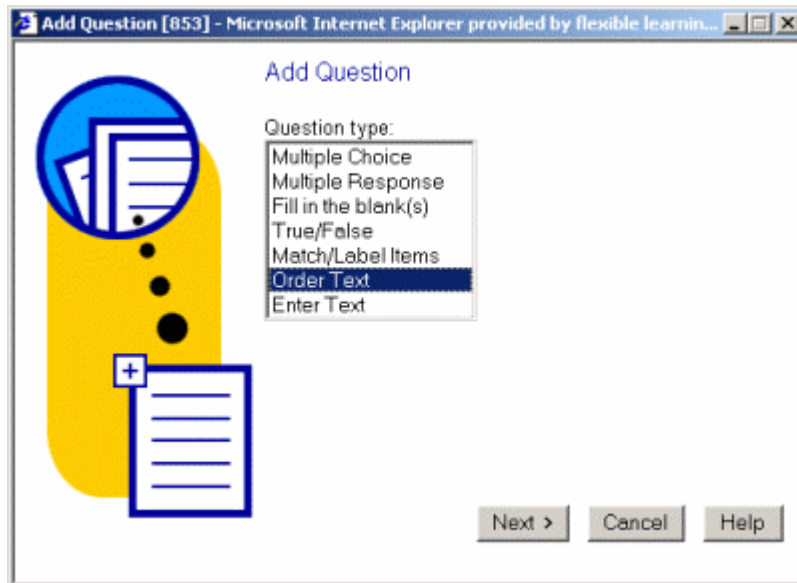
Add Question [853] - Microsoft Internet Explorer provided by flexible learnin...

Add Question

Question type:

Multiple Choice
Multiple Response
Fill in the blank(s)
True/False
Match/Label Items
Order Text
Enter Text

Next >
Cancel
Help